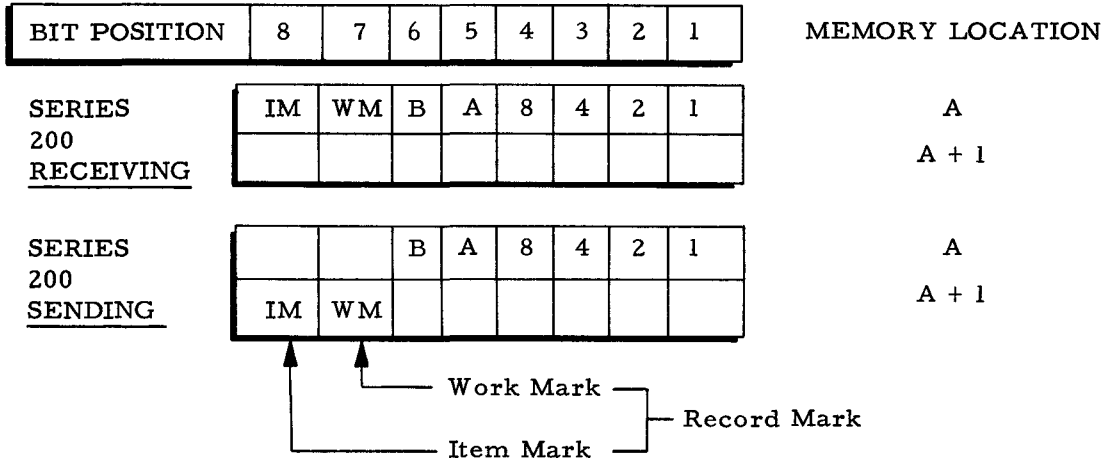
| BIT POSITION | 8 | 7 | 6 | 5 | 4 | 3 | 2 | 1 |
|---|---|---|---|---|---|---|---|---|

MEMORY LOCATION

SERIES 200 RECEIVING

| IM | WM | B | A | 8 | 4 | 2 | 1 |
|---|---|---|---|---|---|---|---|
| | | | | | | | |

A
A + 1

SERIES 200 SENDING

| | | B | A | 8 | 4 | 2 | 1 |
|---|---|---|---|---|---|---|---|
| IM | WM | | | | | | |

A
A + 1

Work Mark
Item Mark
Record Mark